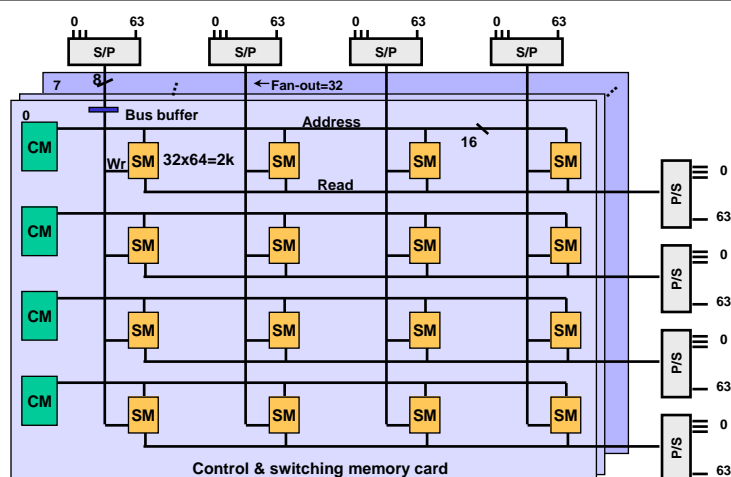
0 63 S/P
0 63 S/P
0 63 S/P
0 63 S/P

7
8
Fan-out=32
0
Bus buffer
Address
16
CM
Wr
SM
32x64=2k
SM
SM
SM
Read
P/S 0 63
CM
SM
SM
SM
SM
P/S 0 63
CM
SM
SM
SM
SM
P/S 0 63
CM
SM
SM
SM
SM
P/S 0 63
Control & switching memory card